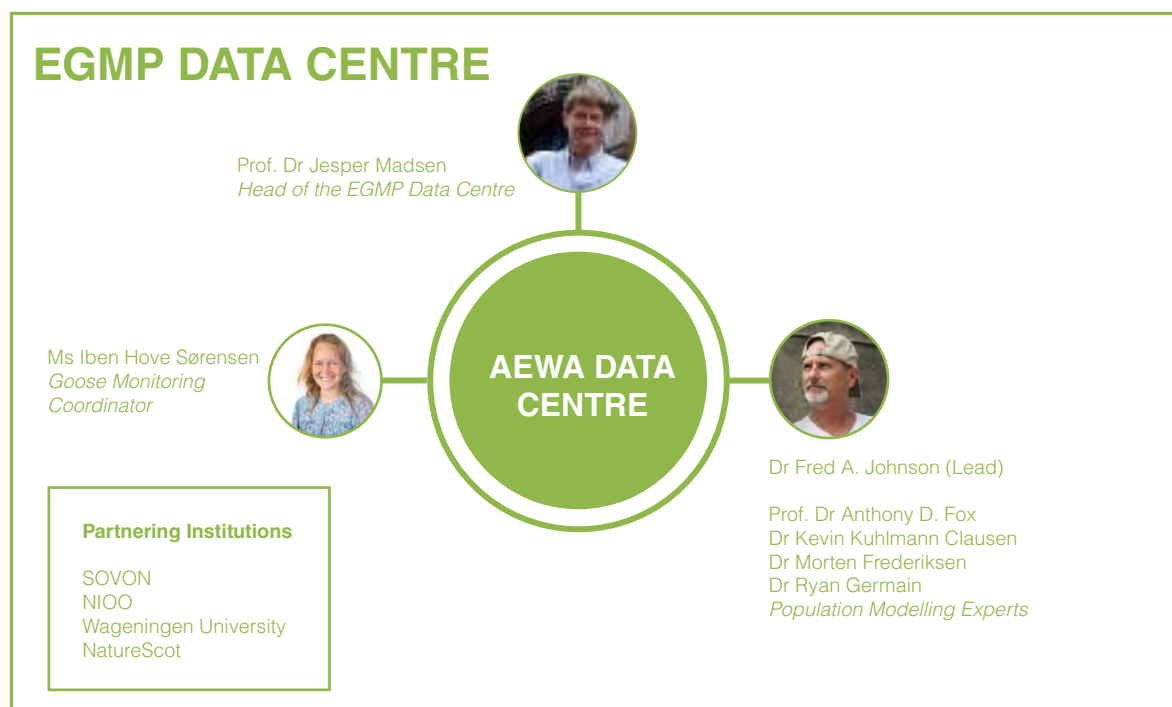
EGMP DATA CENTRE

Prof. Dr Jesper Madsen
Head of the EGMP Data Centre

Ms Iben Hove Sørensen
Goose Monitoring Coordinator

AEWA DATA CENTRE

Dr Fred A. Johnson (Lead)

Prof. Dr Anthony D. Fox
Dr Kevin Kuhlmann Clausen
Dr Morten Frederiksen
Dr Ryan Germain
Population Modelling Experts

Partnering Institutions

SOVON
NIOO
Wageningen University
NatureScot